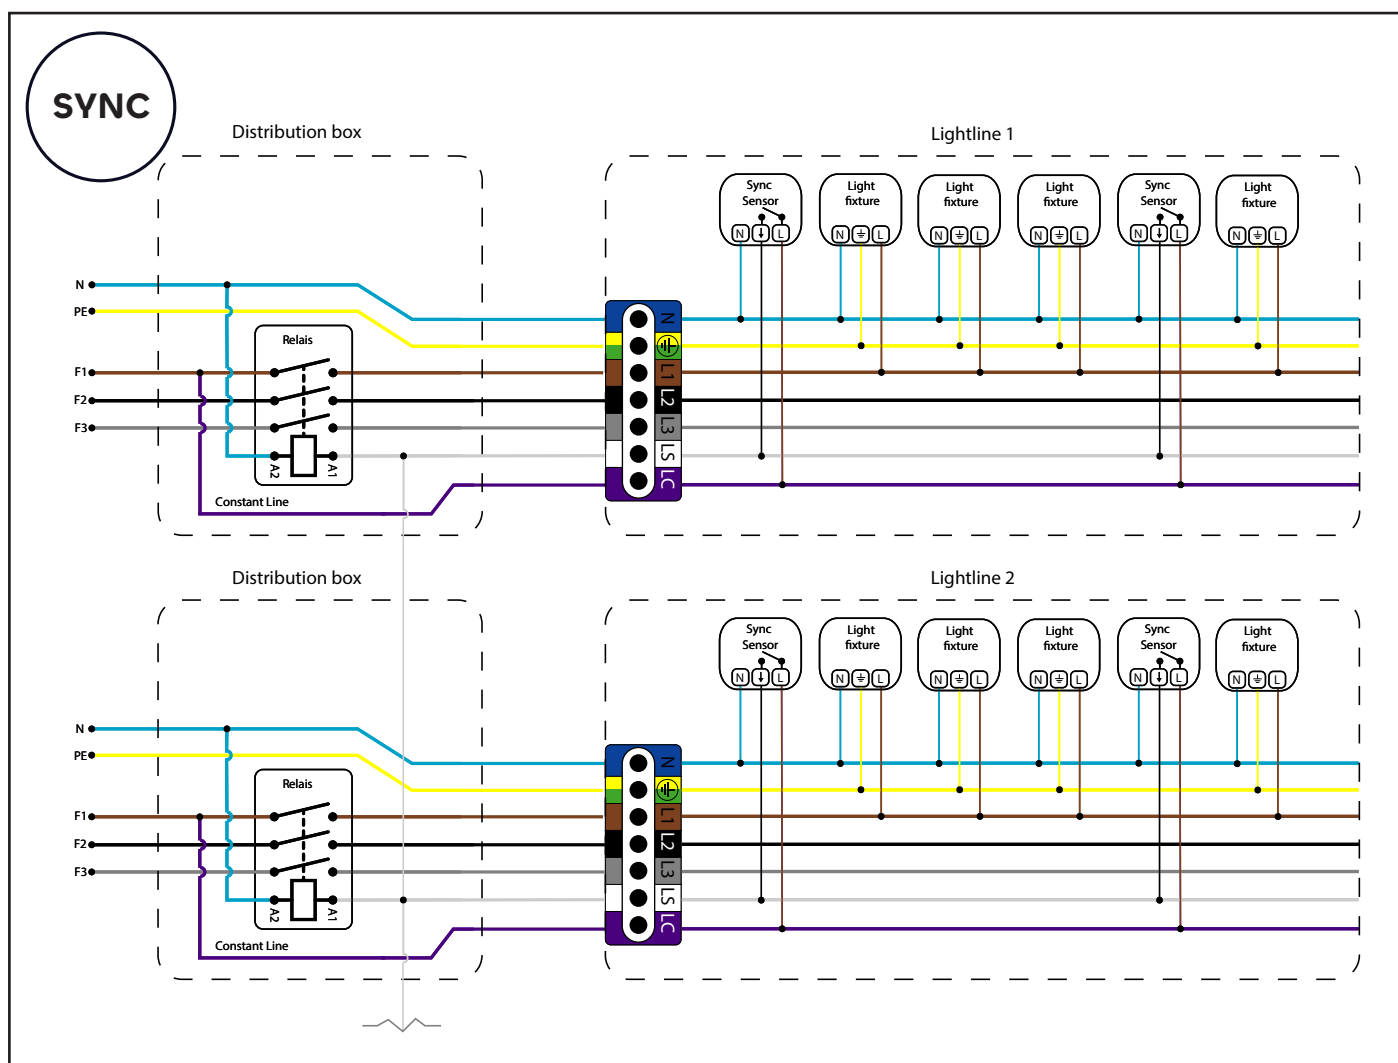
SYNC

Distribution box

Lightline 1

N
PE
F1
F2
F3

Relais
A2
A1
Constant Line

N
L1
L2
L3
LS
LC

Sync Sensor
N L
Light fixture
N L
Light fixture
N L
Light fixture
N L
Sync Sensor
N L
Light fixture
N L

Distribution box

Lightline 2

N
PE
F1
F2
F3

Relais
A2
A1
Constant Line

N
L1
L2
L3
LS
LC

Sync Sensor
N L
Light fixture
N L
Light fixture
N L
Light fixture
N L
Sync Sensor
N L
Light fixture
N L